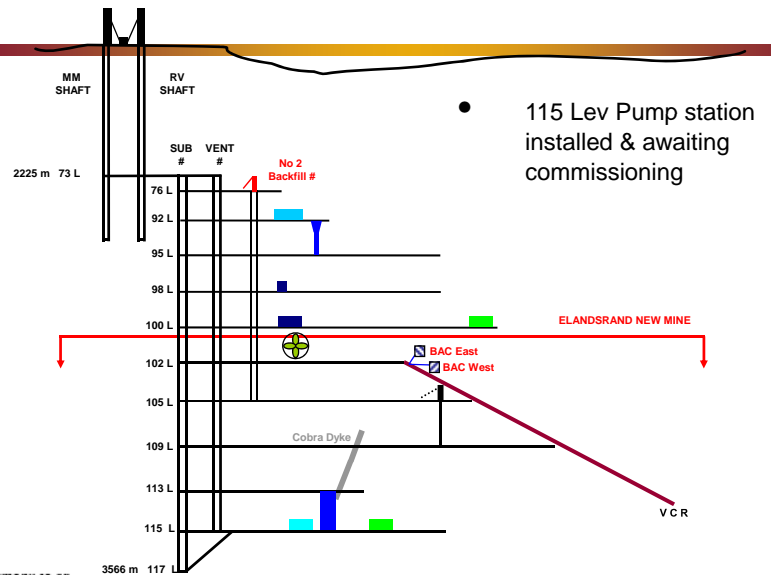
MM SHAFT

RV SHAFT

• 115 Lev Pump station installed & awaiting commissioning

SUB #

VENT #

No 2 Backfill #

2225 m 73 L

76 L

92 L

95 L

98 L

100 L

ELANDSRAND NEW MINE

BAC East

BAC West

102 L

105 L

Cobra Dyke

109 L

113 L

115 L

V C R

3566 m 117 L